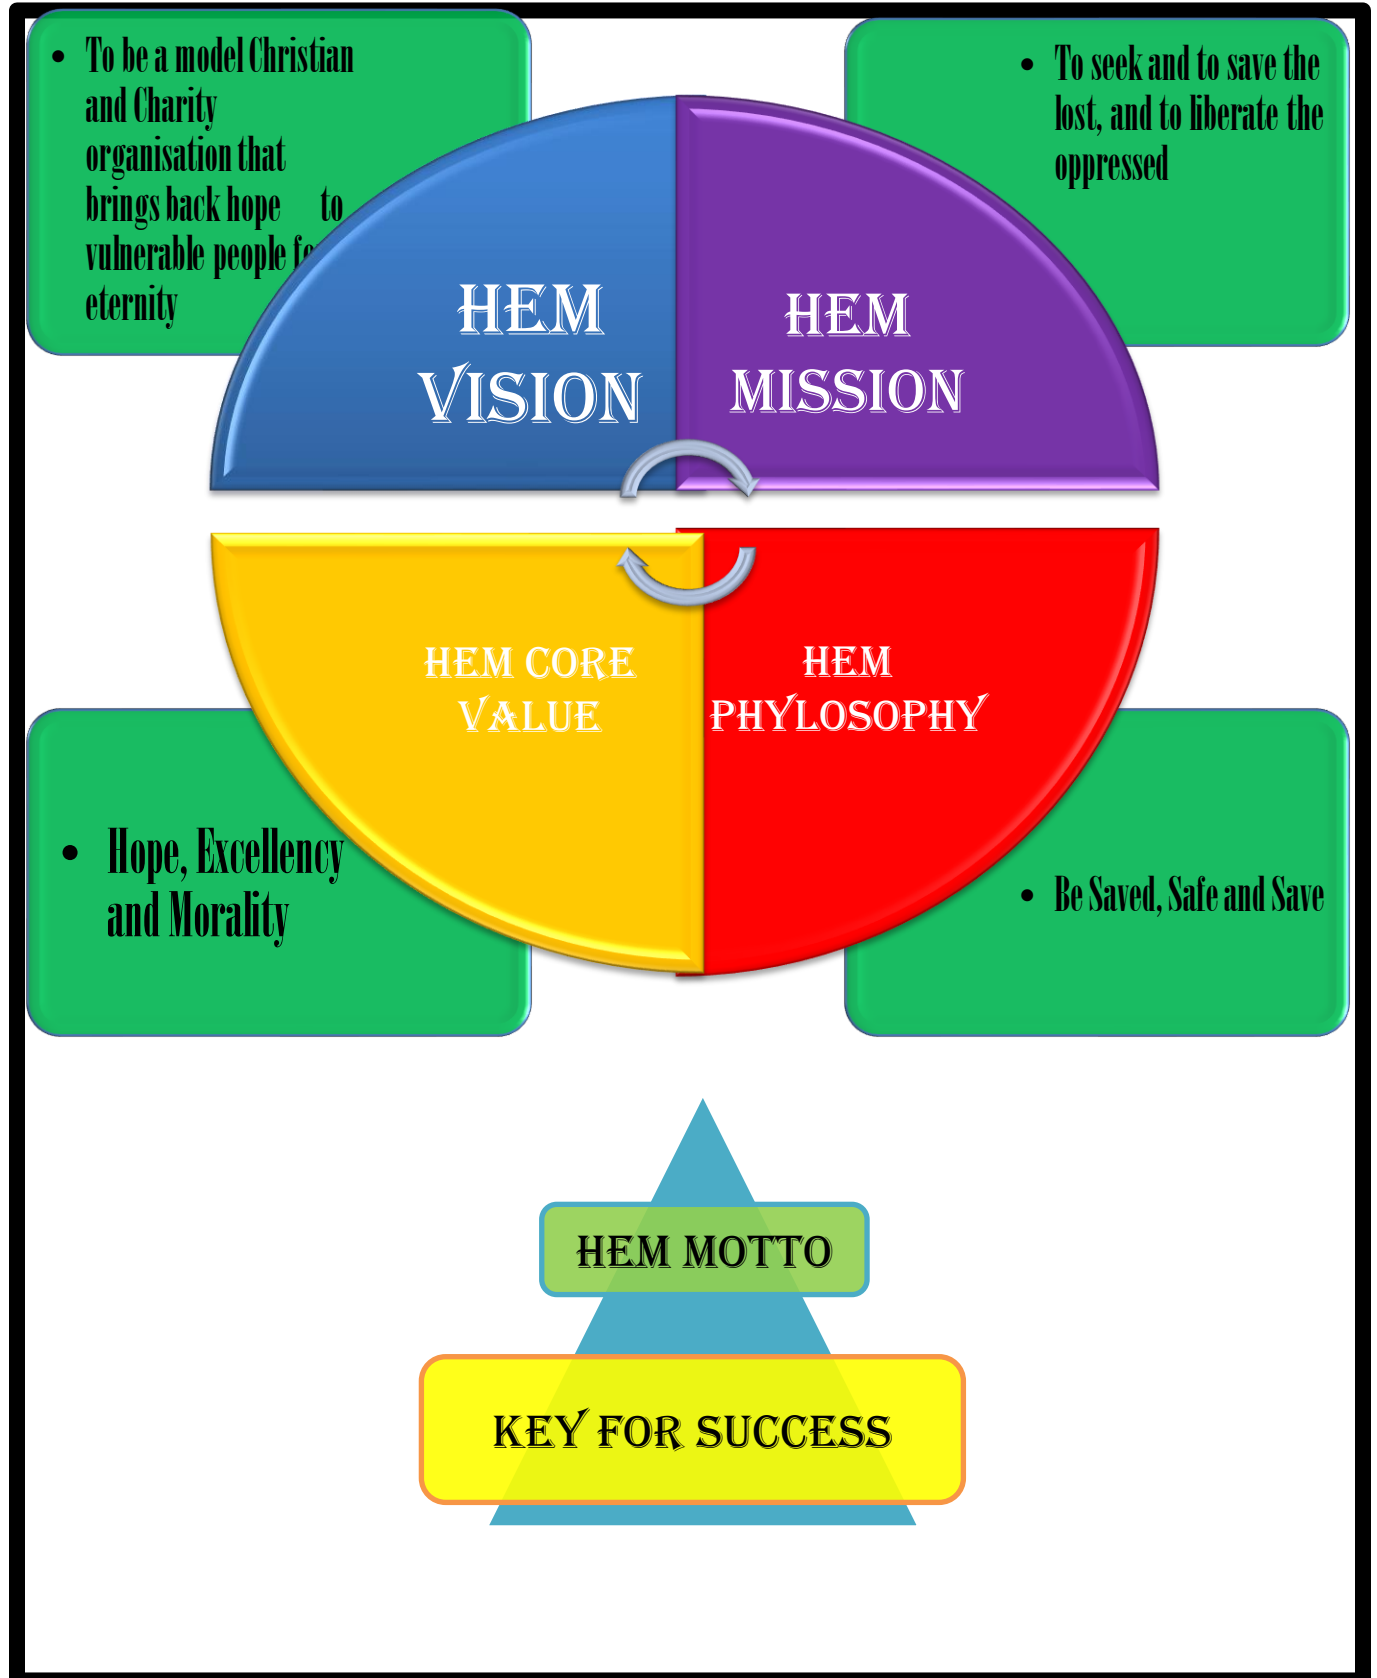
- To be a model Christian and Charity organisation that brings back hope to vulnerable people f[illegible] eternity

- To seek and to save the lost, and to liberate the oppressed

HEM VISION

HEM MISSION

HEM CORE VALUE

HEM PHYLOSOPHY

- Hope, Excellency and Morality

- Be Saved, Safe and Save

HEM MOTTO

KEY FOR SUCCESS